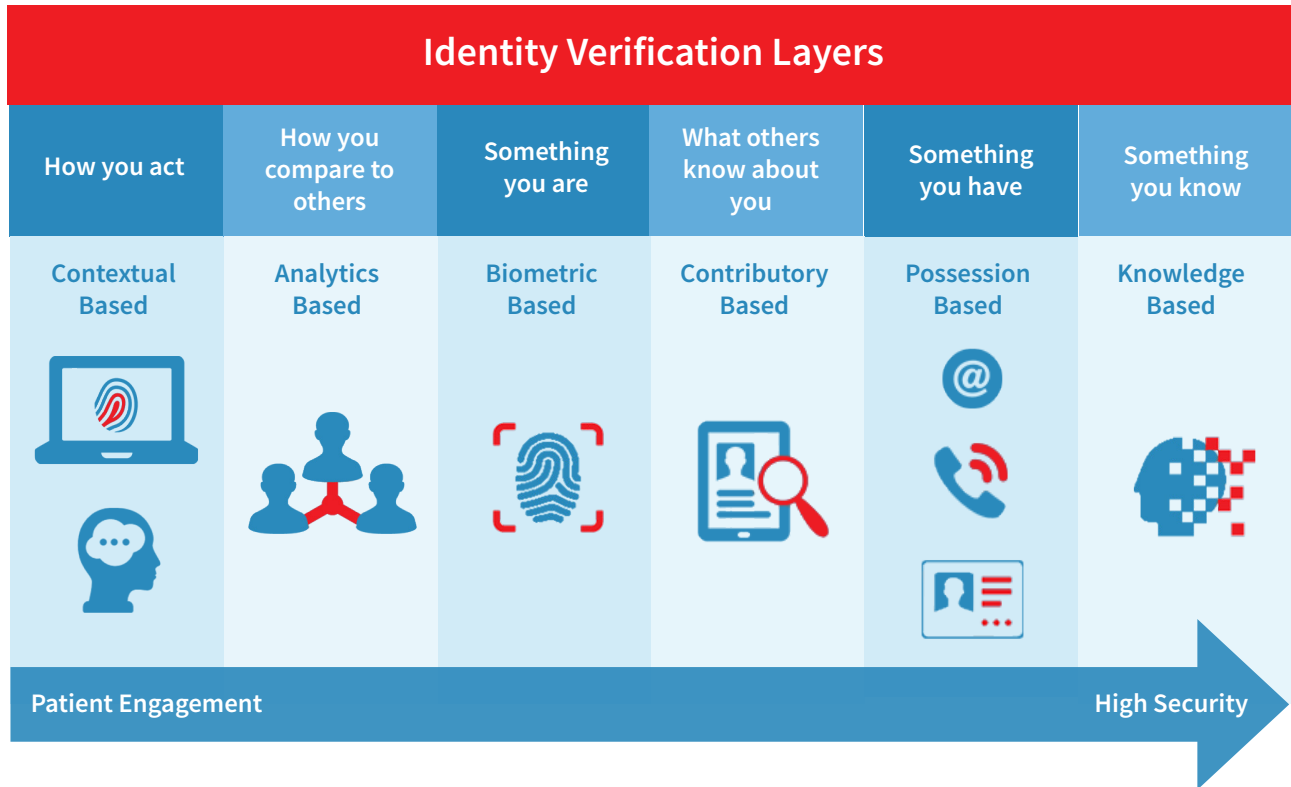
Identity Verification Layers

| How you act | How you compare to others | Something you are | What others know about you | Something you have | Something you know |
|---|---|---|---|---|---|
| Contextual Based | Analytics Based | Biometric Based | Contributory Based | Possession Based | Knowledge Based |

Patient Engagement

High Security